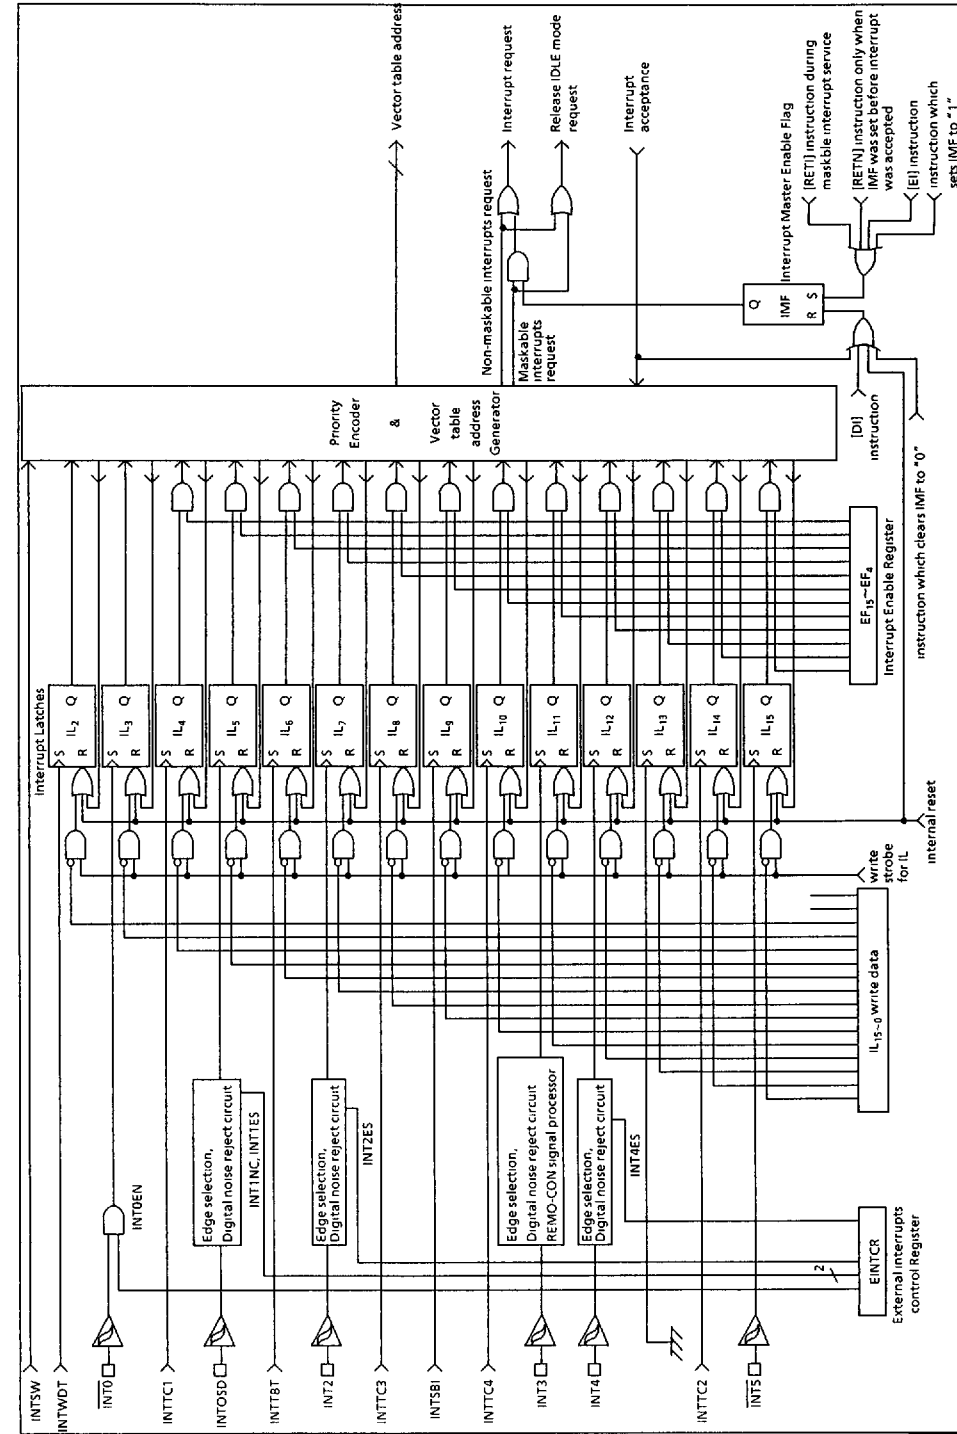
INTSW
INTWDT
$\overline{INT0}$
INTTC1
INTOSD
INTTBT
INT2
INTTC3
INTSBI
INTTC4
INT3
INT4
INTTC2
$\overline{INT5}$

INT0EN
Edge selection,
Digital noise reject circuit
INT1NC, INT1ES
Edge selection,
Digital noise reject circuit
INT2ES
Edge selection,
Digital noise reject circuit
REMO-CON signal processor
Edge selection,
Digital noise reject circuit
INT4ES
2
EINTCR
External interrupts control Register

$IL_{15\sim0}$ write data
write strobe for IL
internal reset

Interrupt Latches
S $IL_2$ Q R
S $IL_3$ Q R
S $IL_4$ Q R
S $IL_5$ Q R
S $IL_6$ Q R
S $IL_7$ Q R
S $IL_8$ Q R
S $IL_9$ Q R
S $IL_{10}$ Q R
S $IL_{11}$ Q R
S $IL_{12}$ Q R
S $IL_{13}$ Q R
S $IL_{14}$ Q R
S $IL_{15}$ Q R

$EF_{15}\sim EF_4$
Interrupt Enable Register
instruction which clears IMF to "0"

Priority Encoder
&
Vector table address Generator

[DI] instruction

Vector table address
Non-maskable interrupts request
Interrupt request
Release IDLE mode request
Interrupt acceptance
Maskable interrupts request

Q
IMF
R S
Interrupt Master Enable Flag
[RETI] instruction during maskble interrupt service
[RETN] instruction only when IMF was set before interrupt was accepted
[EI] instruction
instruction which sets IMF to "1"